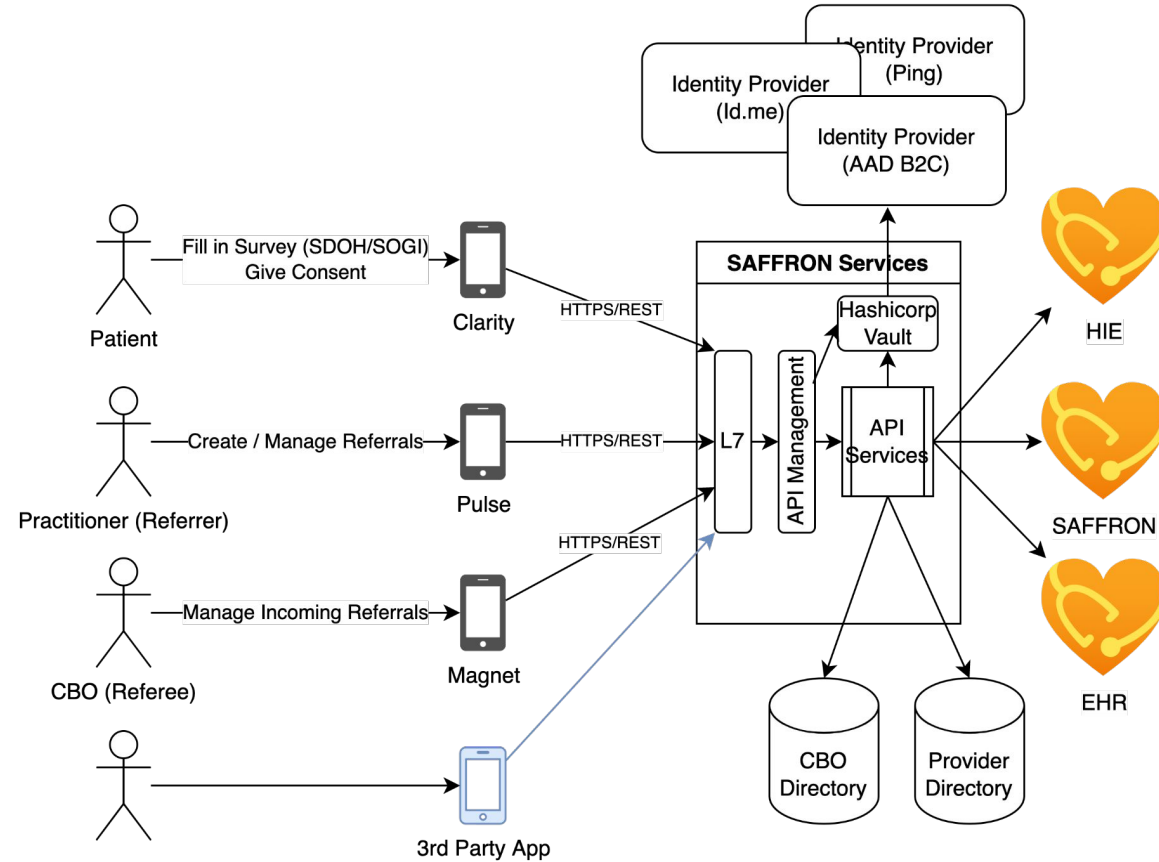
Identity Provider (Ping)

Identity Provider (Id.me)

Identity Provider (AAD B2C)

Fill in Survey (SDOH/SOGI) Give Consent

Patient

Clarity

HTTPS/REST

SAFFRON Services

Hashicorp Vault

HIE

Create / Manage Referrals

Practitioner (Referrer)

Pulse

HTTPS/REST

L7

API Management

API Services

SAFFRON

HTTPS/REST

Manage Incoming Referrals

CBO (Referee)

Magnet

EHR

CBO Directory

Provider Directory

3rd Party App